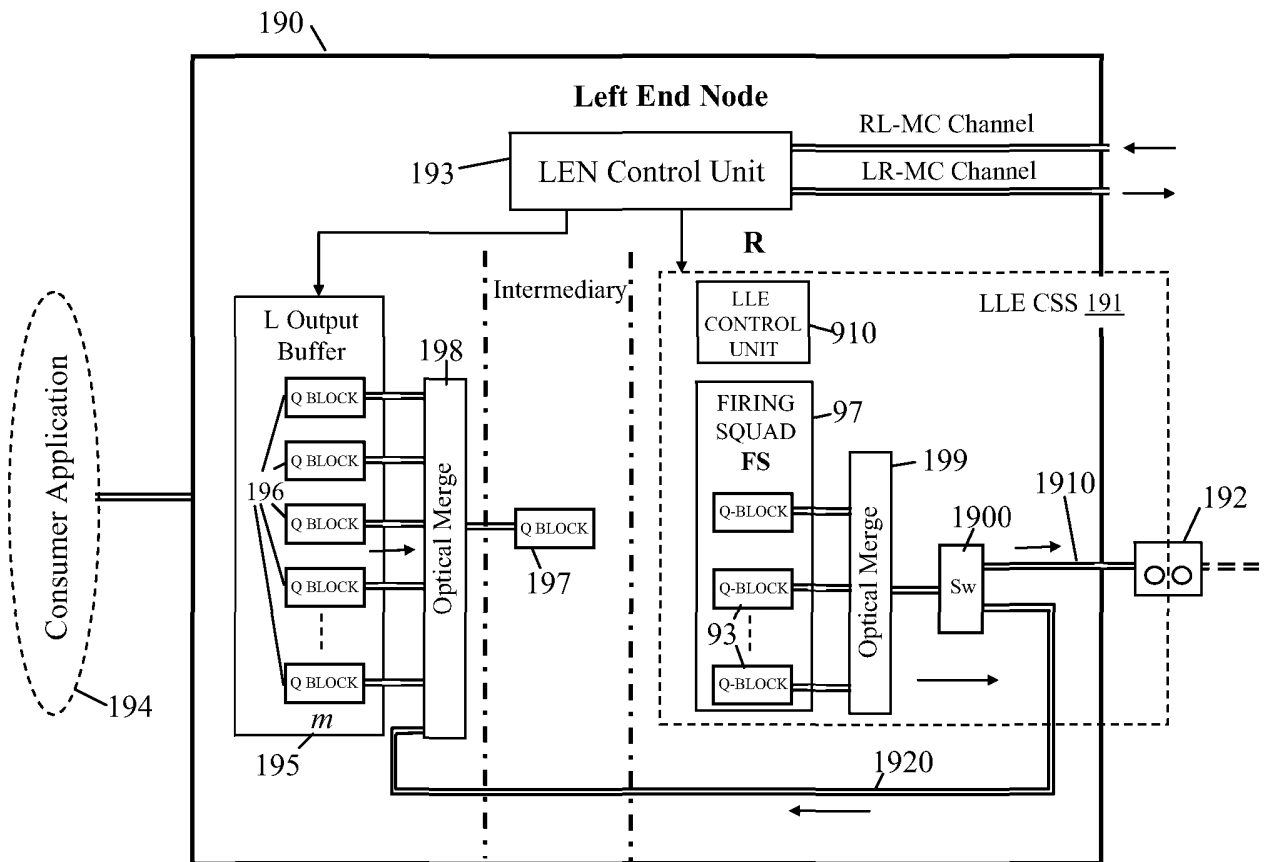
190

Left End Node

RL-MC Channel

193

LEN Control Unit

LR-MC Channel

R

Intermediary

LLE CONTROL UNIT

910

LLE CSS 191

L Output Buffer

198

Consumer Application

Q BLOCK

Q BLOCK

196

Q BLOCK

Q BLOCK

Q BLOCK

Optical Merge

Q BLOCK

197

FIRING SQUAD FS

97

Q-BLOCK

Q-BLOCK

93

Q-BLOCK

Optical Merge

199

1900

Sw

1910

192

194

m

195

1920